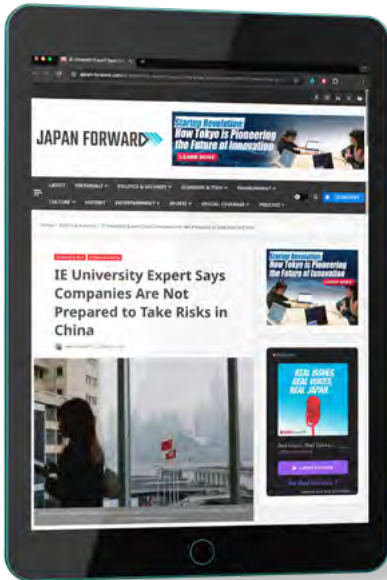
JAPAN FORWARD

Startup Revolution
How Tokyo is Pioneering the Future of Innovation
LEARN MORE

IE University Expert Says Companies Are Not Prepared to Take Risks in China

Startup Revolution
How Tokyo is Pioneering the Future of Innovation
LEARN MORE

REAL ISSUES. REAL VOICES. REAL JAPAN.